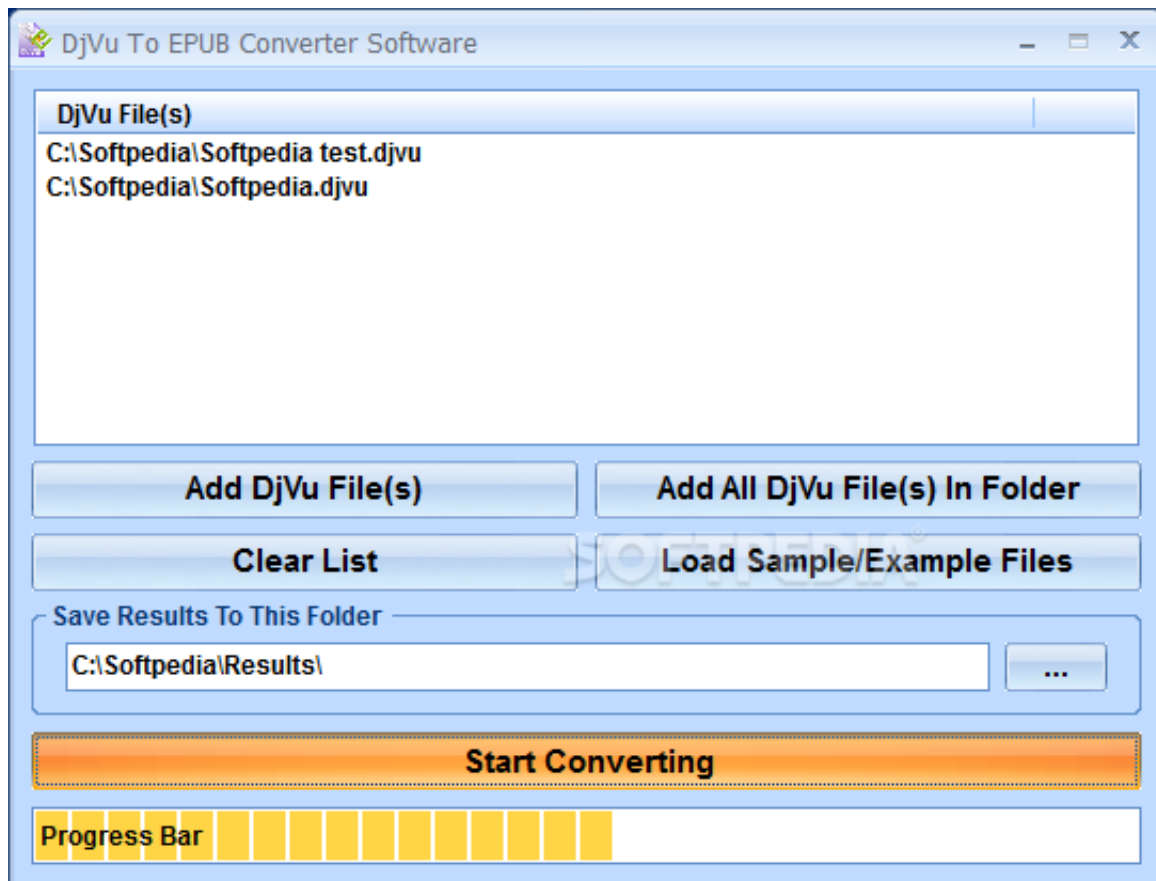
DjVu To EPUB Converter Software

DjVu File(s)

C:\Softpedia\Softpedia test.djvu
C:\Softpedia\Softpedia.djvu

Add DjVu File(s)

Add All DjVu File(s) In Folder

Clear List

SOFTPEDIA®

Load Sample/Example Files

Save Results To This Folder

C:\Softpedia\Results\

...

Start Converting

Progress Bar